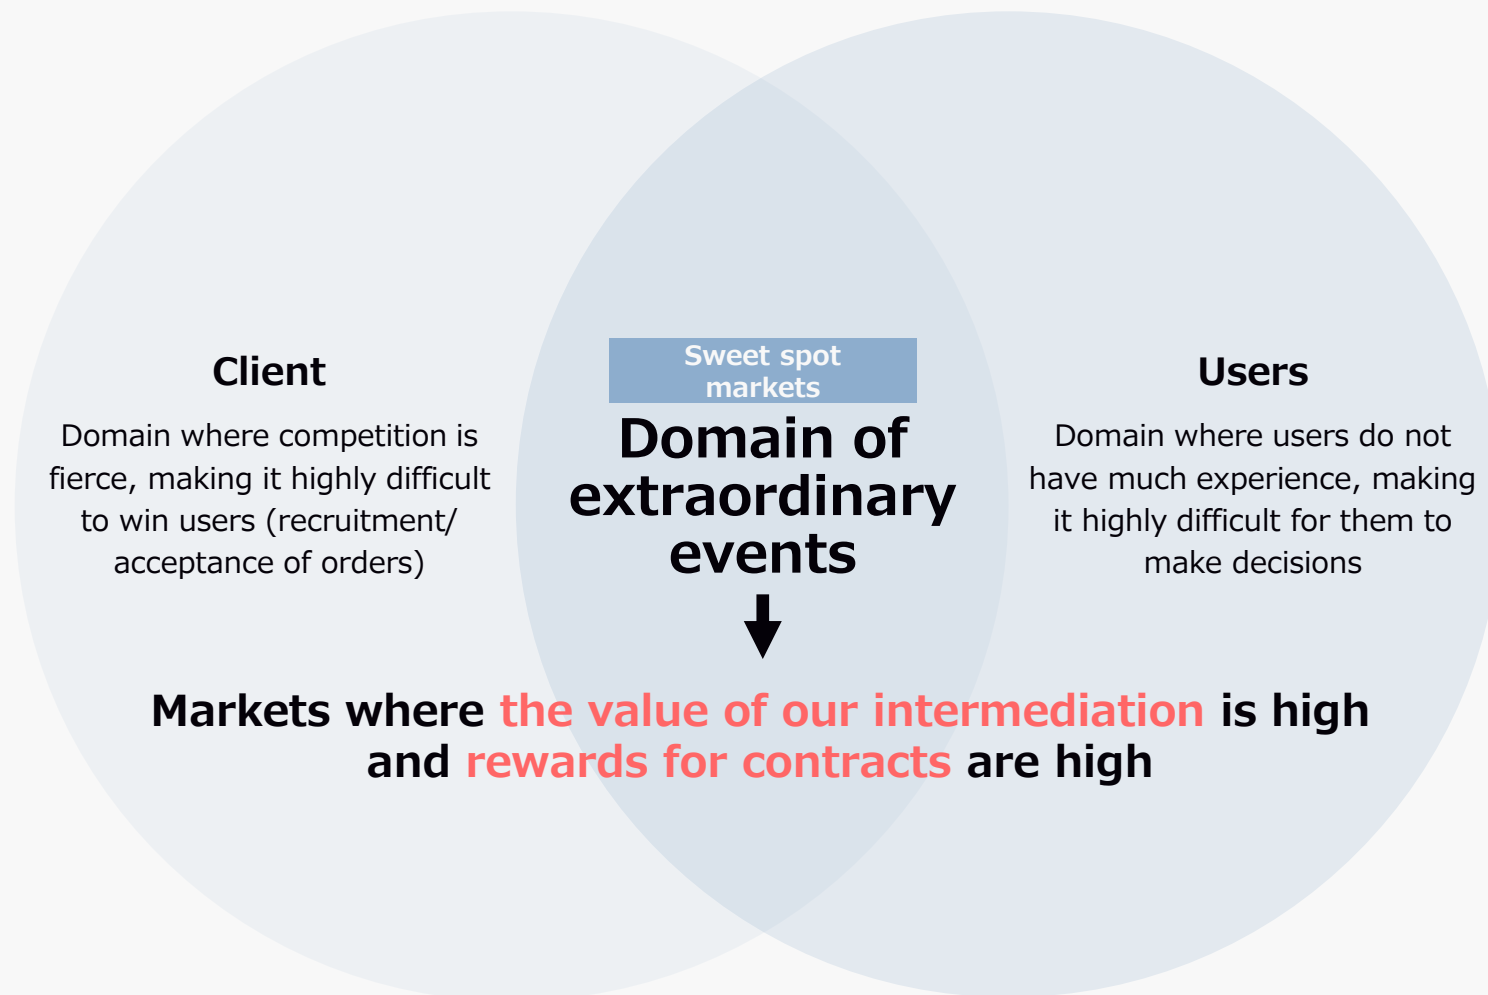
Client

Domain where competition is fierce, making it highly difficult to win users (recruitment/ acceptance of orders)

Sweet spot markets

Domain of extraordinary events

Users

Domain where users do not have much experience, making it highly difficult for them to make decisions

Markets where the value of our intermediation is high and rewards for contracts are high